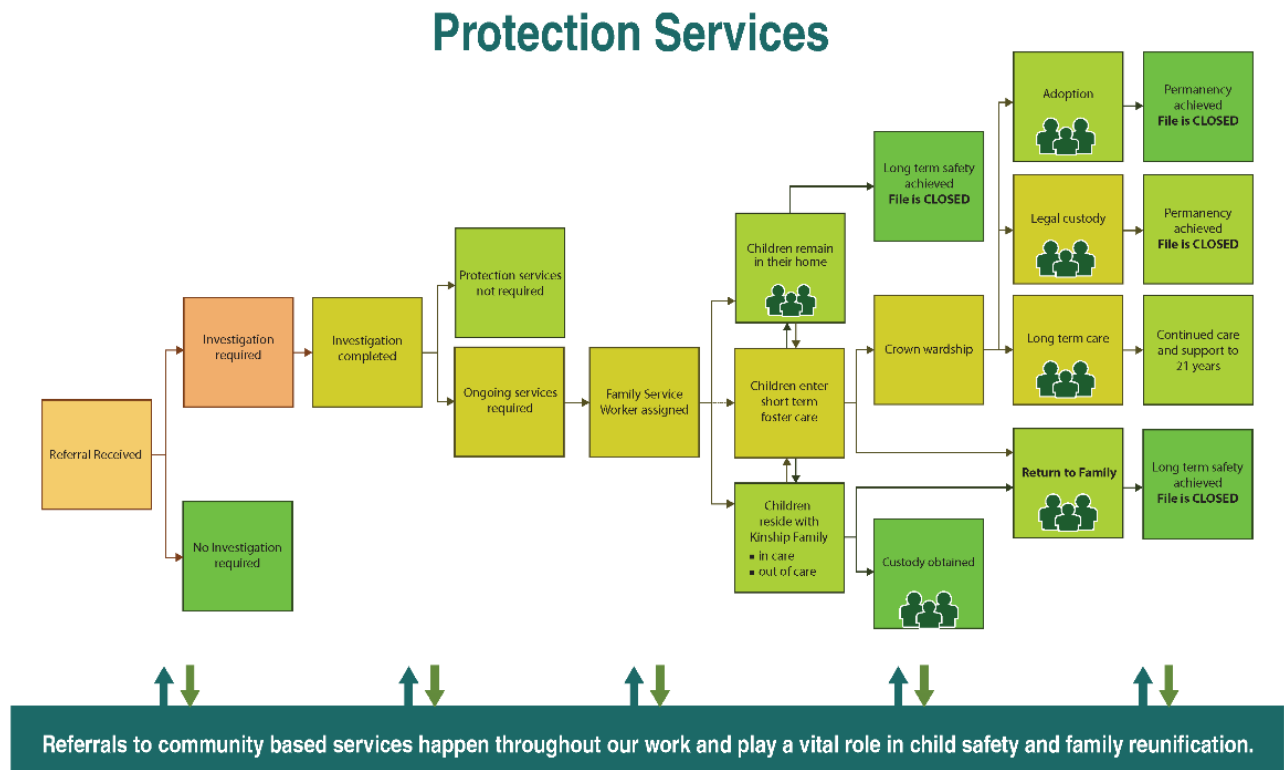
Protection Services

Referral Received

Investigation required

No Investigation required

Investigation completed

Protection services not required

Ongoing services required

Family Service Worker assigned

Children remain in their home

Children enter short term foster care

Children reside with Kinship Family
- in care
- out of care

Long term safety achieved
**File is CLOSED**

Crown wardship

Custody obtained

Adoption

Legal custody

Long term care

Return to Family

Permanency achieved
**File is CLOSED**

Permanency achieved
**File is CLOSED**

Continued care and support to 21 years

Long term safety achieved
**File is CLOSED**

Referrals to community based services happen throughout our work and play a vital role in child safety and family reunification.